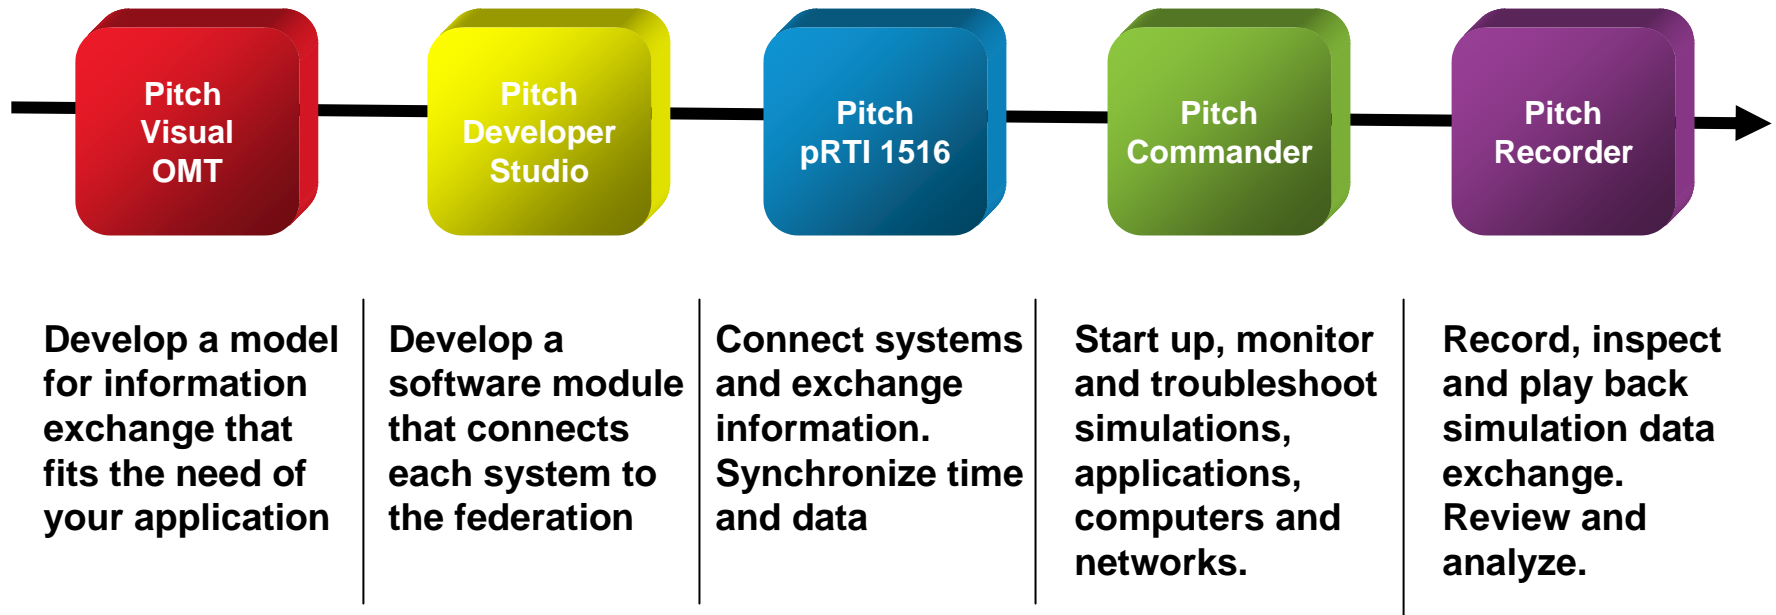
Pitch Visual OMT

Pitch Developer Studio

Pitch pRTI 1516

Pitch Commander

Pitch Recorder

Develop a model for information exchange that fits the need of your application

Develop a software module that connects each system to the federation

Connect systems and exchange information. Synchronize time and data

Start up, monitor and troubleshoot simulations, applications, computers and networks.

Record, inspect and play back simulation data exchange. Review and analyze.